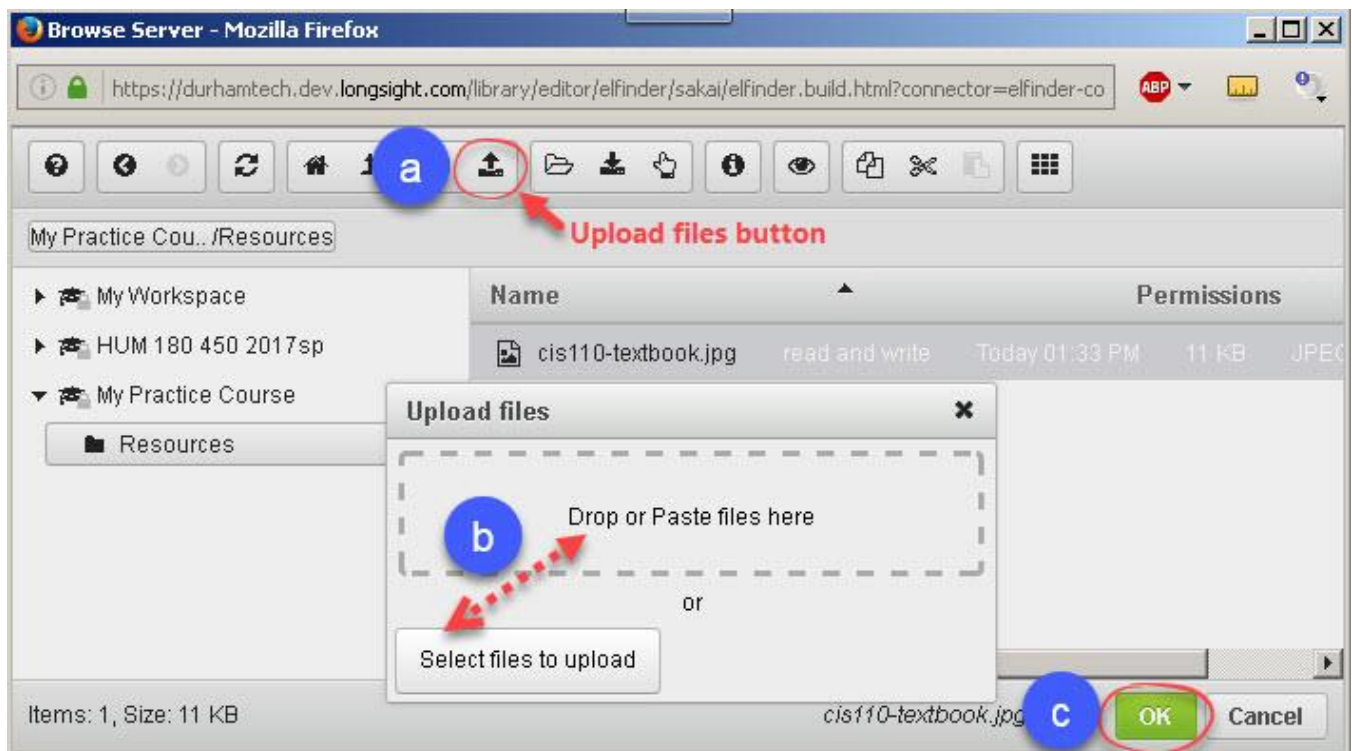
Browse Server - Mozilla Firefox

https://durhamtech.dev.longsight.com/library/editor/elfinder/sakai/elfinder.build.html?connector=elfinder-co

ABP

a

Upload files button

My Practice Cou.. /Resources

My Workspace

HUM 180 450 2017sp

My Practice Course

Resources

Name

Permissions

cis110-textbook.jpg read and write Today 01:33 PM 11 KB JPEG

Upload files

b

Drop or Paste files here

or

Select files to upload

Items: 1, Size: 11 KB

cis110-textbook.jpg

c

OK

Cancel